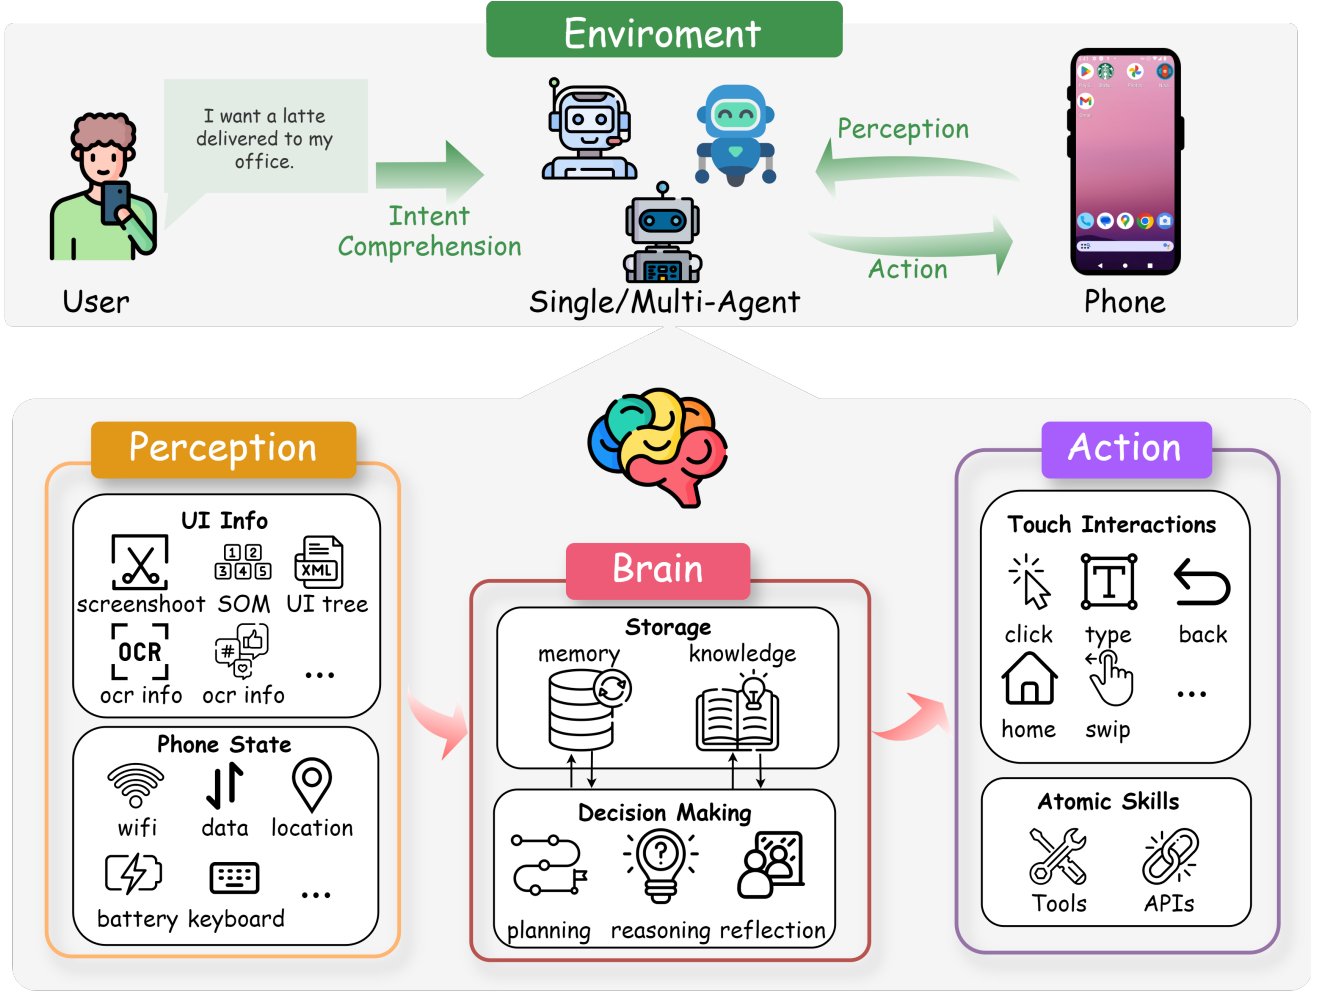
Enviroment

I want a latte delivered to my office.

User

Intent Comprehension

Single/Multi-Agent

Perception

Action

Phone

Perception

UI Info

screenshoot SOM UI tree

XML

OCR

ocr info ocr info ...

Phone State

wifi data location

battery keyboard ...

Brain

Storage

memory knowledge

Decision Making

planning reasoning reflection

Action

Touch Interactions

click type back

home swip ...

Atomic Skills

Tools APIs